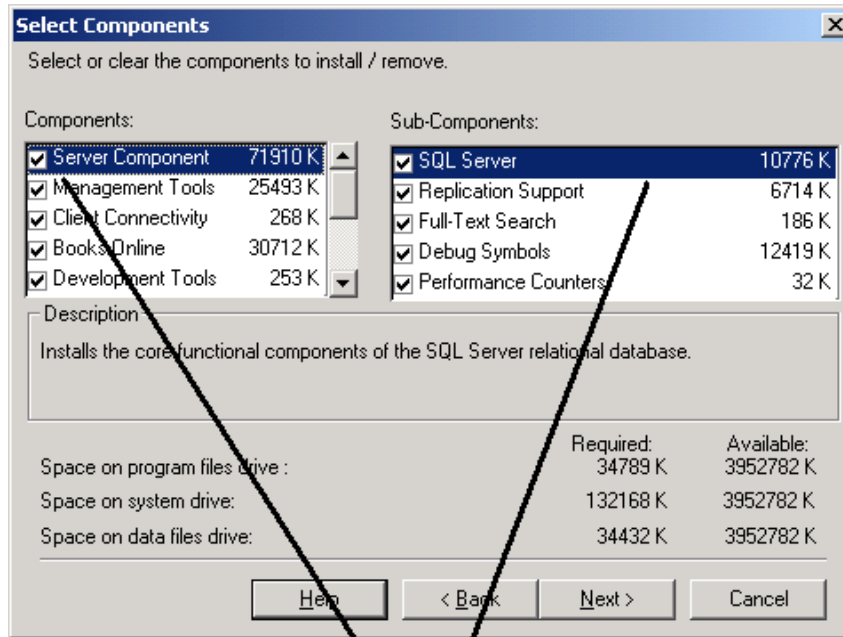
Select Components

Select or clear the components to install / remove.

Components:

| | |
|---|---|
| Server Component | 71910 K |
| Management Tools | 25493 K |
| Client Connectivity | 268 K |
| Books Online | 30712 K |
| Development Tools | 253 K |

Sub-Components:

| | |
|---|---|
| SQL Server | 10776 K |
| Replication Support | 6714 K |
| Full-Text Search | 186 K |
| Debug Symbols | 12419 K |
| Performance Counters | 32 K |

Description

Installs the core functional components of the SQL Server relational database.

| | Required: | Available: |
|---|---|---|
| Space on program files drive : | 34789 K | 3952782 K |
| Space on system drive: | 132168 K | 3952782 K |
| Space on data files drive: | 34432 K | 3952782 K |

Help    < Back    Next >    Cancel